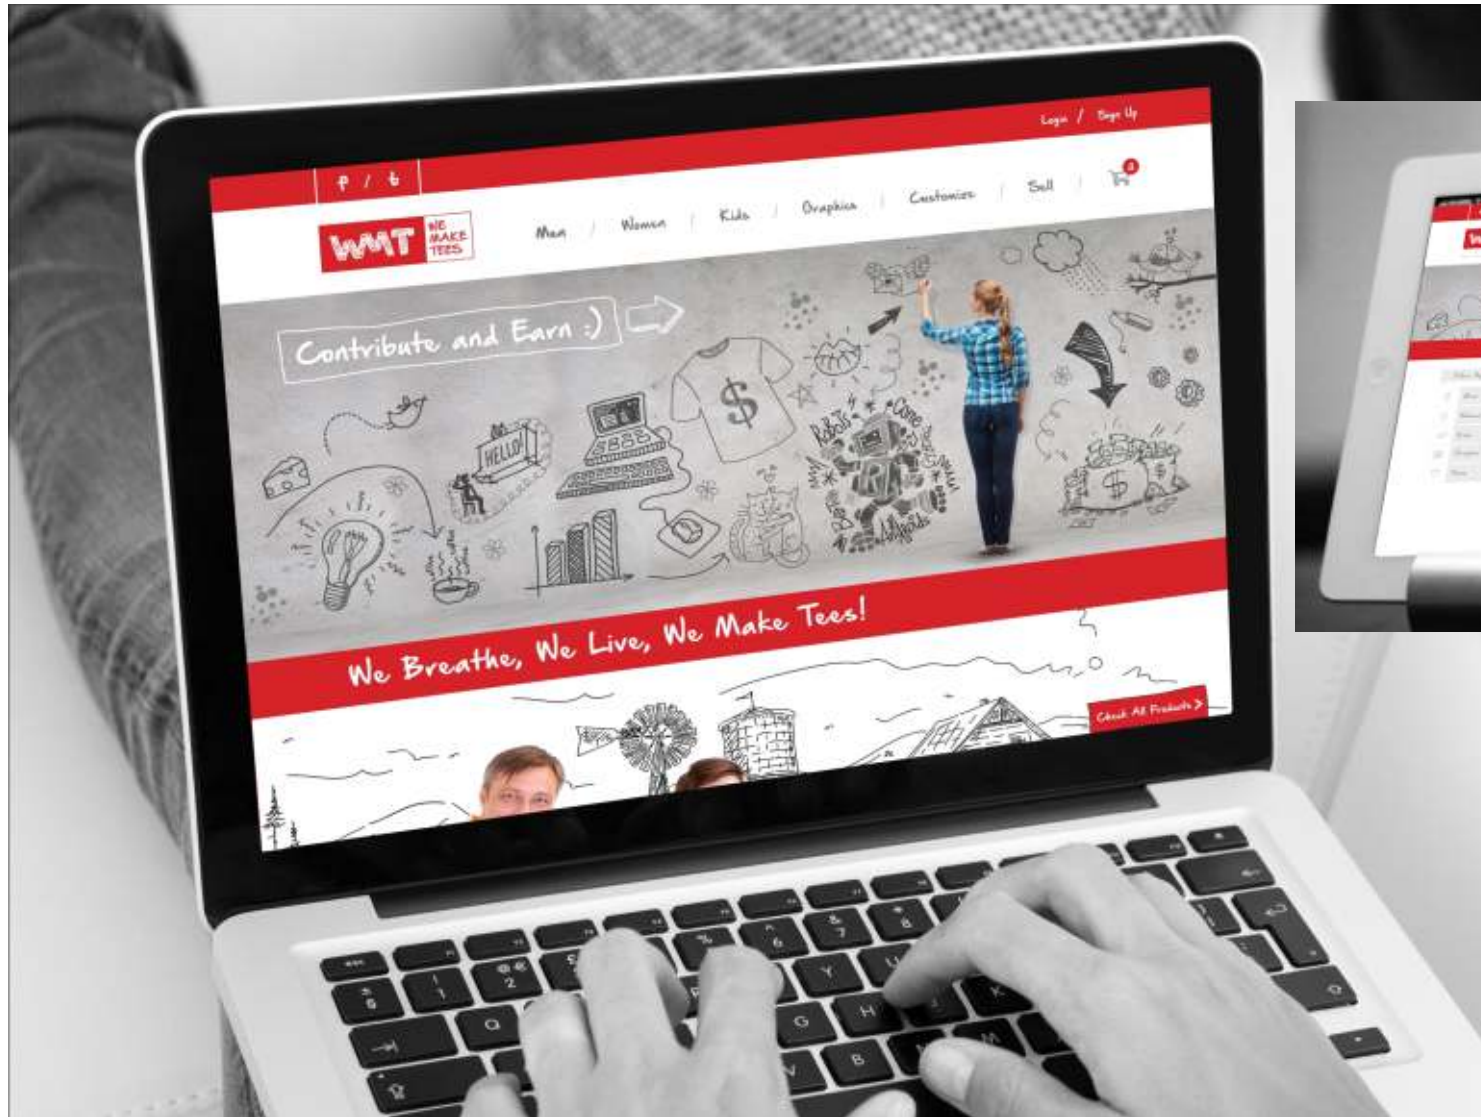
Login / Sign Up

f / t

WMT WE MAKE TEES

Men | Women | Kids | Graphics | Customize | Sell

0

Contribute and Earn :)

HELLO!

$

$

We Breathe, We Live, We Make Tees!

Check All Products >

Q W E R T Y U I O P
A S D F G H J K L
Z X C V B N M